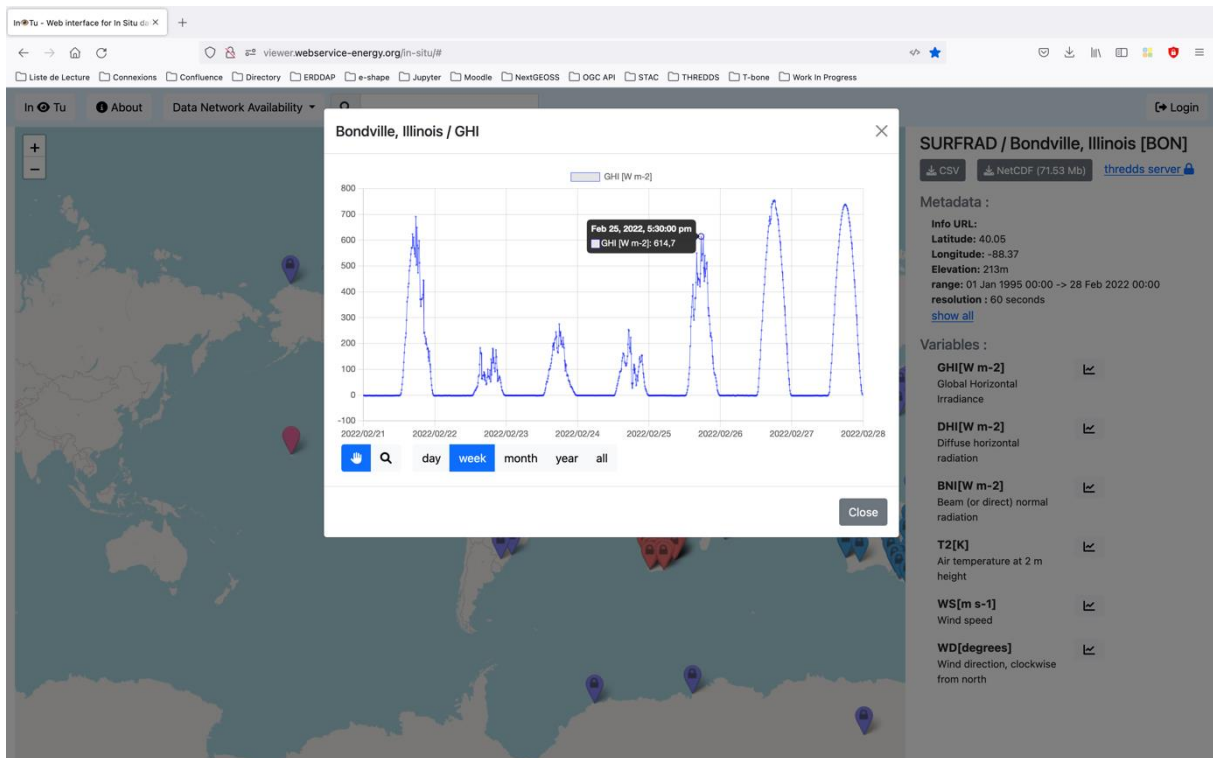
In⦿Tu - Web interface for In Situ da ×
+

viewer.webservice-energy.org/in-situ/#

Liste de Lecture  Connexions  Confluence  Directory  ERDDAP  e-shape  Jupyter  Moodle  NextGEOSS  OGC API  STAC  THREDDS  T-bone  Work In Progress

In ⦿ Tu   About   Data Network Availability

Login

+
−

Bondville, Illinois / GHI

GHI [W m-2]

800
700
600
500
400
300
200
100
0
-100

Feb 25, 2022, 5:30:00 pm
GHI [W m-2]: 614,7

2022/02/21  2022/02/22  2022/02/23  2022/02/24  2022/02/25  2022/02/26  2022/02/27  2022/02/28

day  week  month  year  all

Close

SURFRAD / Bondville, Illinois [BON]

CSV   NetCDF (71.53 Mb)   thredds server

Metadata :

Info URL:
Latitude: 40.05
Longitude: -88.37
Elevation: 213m
range: 01 Jan 1995 00:00 -> 28 Feb 2022 00:00
resolution : 60 seconds
show all

Variables :

GHI[W m-2]
Global Horizontal Irradiance

DHI[W m-2]
Diffuse horizontal radiation

BNI[W m-2]
Beam (or direct) normal radiation

T2[K]
Air temperature at 2 m height

WS[m s-1]
Wind speed

WD[degrees]
Wind direction, clockwise from north